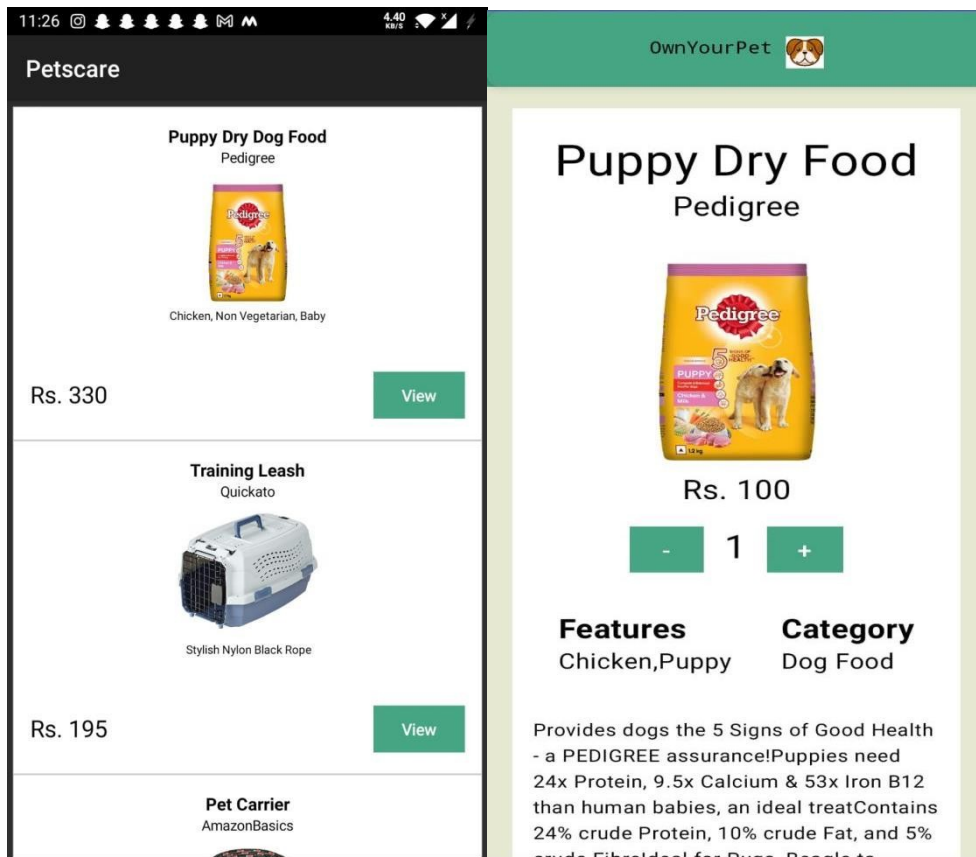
11:26 4.40 KB/S

Petscare

Puppy Dry Dog Food
Pedigree

Pedigree 5 PUPPY

Chicken, Non Vegetarian, Baby

Rs. 330

View

Training Leash
Quickato

Stylish Nylon Black Rope

Rs. 195

View

Pet Carrier
AmazonBasics

OwnYourPet

Puppy Dry Food
Pedigree

Pedigree 5 PUPPY Chicken & Milk

Rs. 100

- 1 +

Features
Chicken,Puppy

Category
Dog Food

Provides dogs the 5 Signs of Good Health - a PEDIGREE assurance!Puppies need 24x Protein, 9.5x Calcium & 53x Iron B12 than human babies, an ideal treatContains 24% crude Protein, 10% crude Fat, and 5% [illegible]